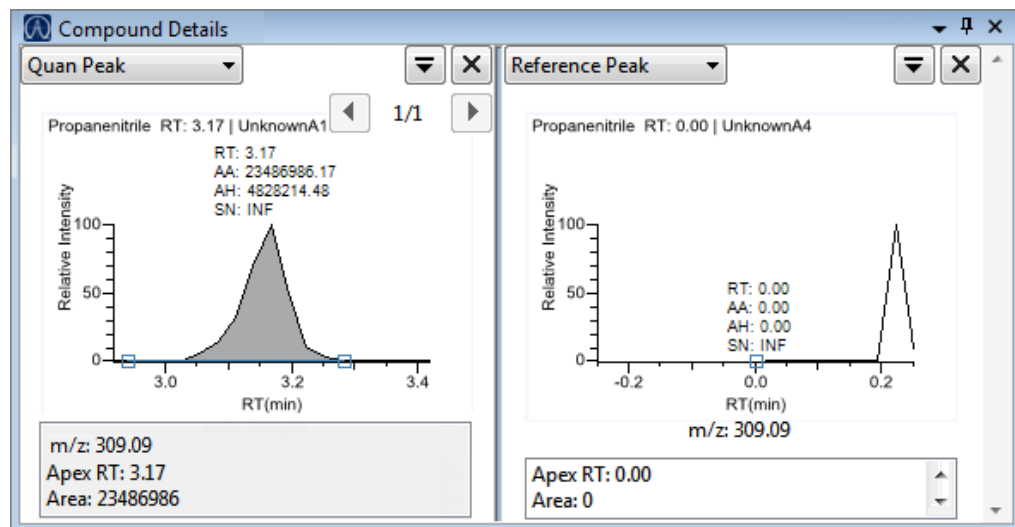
Compound Details

Quan Peak

1/1

Propanenitrile RT: 3.17 | UnknownA1

RT: 3.17
AA: 23486986.17
AH: 4828214.48
SN: INF

Relative Intensity

100
50
0

3.0
3.2
3.4

RT(min)

m/z: 309.09
Apex RT: 3.17
Area: 23486986

Reference Peak

Propanenitrile RT: 0.00 | UnknownA4

Relative Intensity

100
50
0

RT: 0.00
AA: 0.00
AH: 0.00
SN: INF

-0.2
0.0
0.2

RT(min)

m/z: 309.09

Apex RT: 0.00
Area: 0